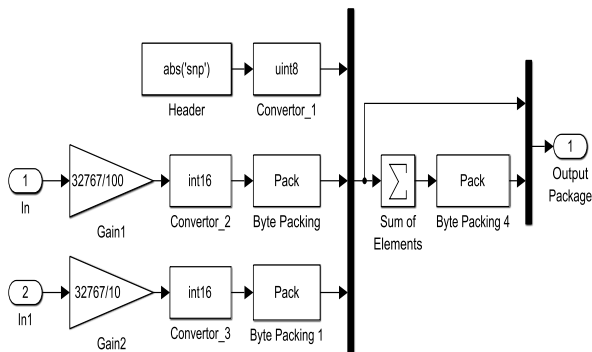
abs('snp')
Header
uint8
Convertor_1

1
In
32767/100
Gain1
int16
Convertor_2
Pack
Byte Packing

$\sum$
Sum of Elements
Pack
Byte Packing 4
1
Output Package

2
In1
32767/10
Gain2
int16
Convertor_3
Pack
Byte Packing 1